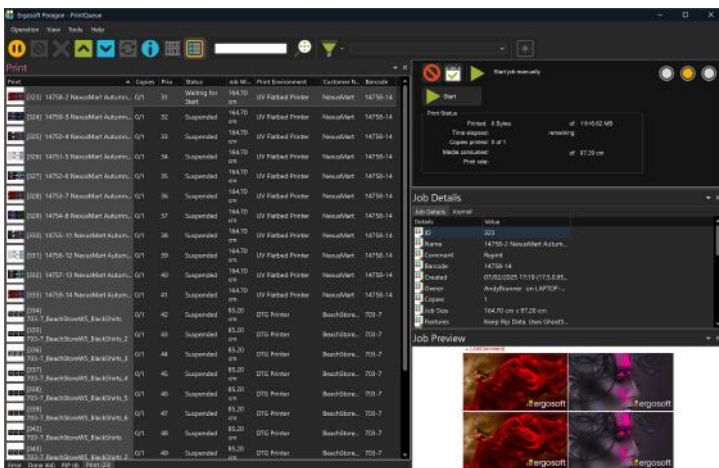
Ergosoft Paragon - PrintQueue

Operation View Tools Help

Print

| Print | Copies | Prio | Status | Job Wi... | Print Environment | Customer N... | Barcode |
|---|---|---|---|---|---|---|---|
| [323] 14758-2 NexusMart Autumn... | 0/1 | 31 | Waiting for Start | 164.70 cm | UV Flatbed Printer | NexusMart | 14758-14 |
| [324] 14758-3 NexusMart Autumn... | 0/1 | 32 | Suspended | 164.70 cm | UV Flatbed Printer | NexusMart | 14758-14 |
| [325] 14758-4 NexusMart Autumn... | 0/1 | 33 | Suspended | 164.70 cm | UV Flatbed Printer | NexusMart | 14758-14 |
| [326] 14758-5 NexusMart Autumn... | 0/1 | 34 | Suspended | 164.70 cm | UV Flatbed Printer | NexusMart | 14758-14 |
| [327] 14758-6 NexusMart Autumn... | 0/1 | 35 | Suspended | 164.70 cm | UV Flatbed Printer | NexusMart | 14758-14 |
| [328] 14758-7 NexusMart Autumn... | 0/1 | 36 | Suspended | 164.70 cm | UV Flatbed Printer | NexusMart | 14758-14 |
| [329] 14758-8 NexusMart Autumn... | 0/1 | 37 | Suspended | 164.70 cm | UV Flatbed Printer | NexusMart | 14758-14 |
| [330] 14758-11 NexusMart Autumn... | 0/1 | 38 | Suspended | 164.70 cm | UV Flatbed Printer | NexusMart | 14758-14 |
| [331] 14758-12 NexusMart Autumn... | 0/1 | 39 | Suspended | 164.70 cm | UV Flatbed Printer | NexusMart | 14758-14 |
| [332] 14757-13 NexusMart Autumn... | 0/1 | 40 | Suspended | 164.70 cm | UV Flatbed Printer | NexusMart | 14758-14 |
| [333] 14758-14 NexusMart Autumn... | 0/1 | 41 | Suspended | 164.70 cm | UV Flatbed Printer | NexusMart | 14758-14 |
| [334] 703-7_BeachStoreWS_BlackShirts | 0/1 | 42 | Suspended | 85.20 cm | DTG Printer | BeachStore... | 703-7 |
| [335] 703-7_BeachStoreWS_BlackShirts_2 | 0/1 | 43 | Suspended | 85.20 cm | DTG Printer | BeachStore... | 703-7 |
| [336] 703-7_BeachStoreWS_BlackShirts_3 | 0/1 | 44 | Suspended | 85.20 cm | DTG Printer | BeachStore... | 703-7 |
| [337] 703-7_BeachStoreWS_BlackShirts_4 | 0/1 | 45 | Suspended | 85.20 cm | DTG Printer | BeachStore... | 703-7 |
| [338] 703-7_BeachStoreWS_BlackShirts_5 | 0/1 | 46 | Suspended | 85.20 cm | DTG Printer | BeachStore... | 703-7 |
| [339] 703-7_BeachStoreWS_BlackShirts_6 | 0/1 | 47 | Suspended | 85.20 cm | DTG Printer | BeachStore... | 703-7 |
| [342] 703-7_BeachStoreWS_BlackShirts | 0/1 | 48 | Suspended | 85.20 cm | DTG Printer | BeachStore... | 703-7 |
| [343] 703-7_BeachStoreWS_BlackShirts_2 | 0/1 | 49 | Suspended | 85.20 cm | DTG Printer | BeachStore... | 703-7 |

Error Done (64) RIP (0) Print (23)

Start job manually

Start

Print Status
Printed: 0 Bytes of: 1510.62 MB
Time elapsed: remaining:
Copies printed: 0 of 1
Media consumed: of: 97.20 cm
Print rate:

Job Details
Job Details Journal
| Details | Value |
|---|---|
| ID | 323 |
| Name | 14758-2 NexusMart Autum... |
| Comment | Reprint |
| Barcode | 14758-14 |
| Created | 07/02/2025 17:19 (17.5.0.95... |
| Owner | AndyBrenner on LAPTOP-... |
| Copies | 1 |
| Job Size | 164.70 cm x 97.20 cm |
| Features | Keep Rip Data, Uses Ghost5... |

Job Preview
ergosoft
ergosoft
ergosoft
ergosoft